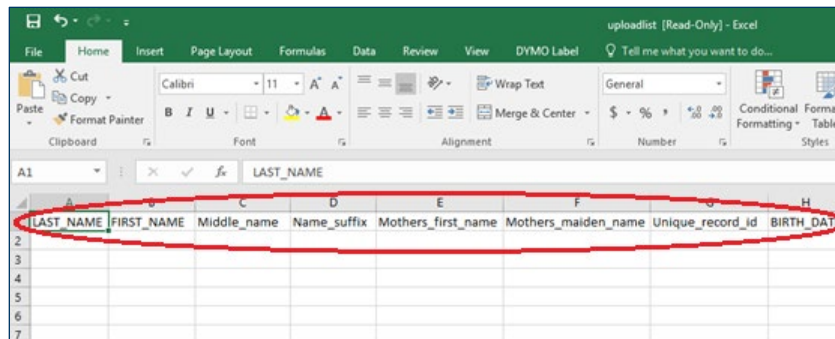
uploadlist [Read-Only] - Excel

File Home Insert Page Layout Formulas Data Review View DYMO Label Tell me what you want to do...

Cut
Copy
Paste
Format Painter
Clipboard

Calibri 11 A A
B I U
Font

Wrap Text
Merge & Center
Alignment

General
$ % , .00 .00
Number

Conditional Formatting
Forma Table
Styles

A1 fx LAST_NAME

| | A | B | C | D | E | F | G | H |
|---|---|---|---|---|---|---|---|---|
| 1 | LAST_NAME | FIRST_NAME | Middle_name | Name_suffix | Mothers_first_name | Mothers_maiden_name | Unique_record_id | BIRTH_DAT |
| 2 | | | | | | | | |
| 3 | | | | | | | | |
| 4 | | | | | | | | |
| 5 | | | | | | | | |
| 6 | | | | | | | | |
| 7 | | | | | | | | |